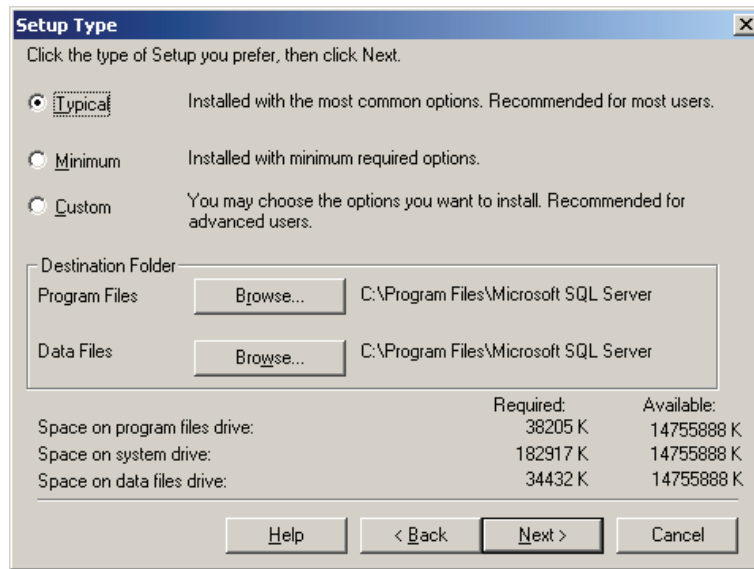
Setup Type

Click the type of Setup you prefer, then click Next.

Typical Installed with the most common options. Recommended for most users.

Minimum Installed with minimum required options.

Custom You may choose the options you want to install. Recommended for advanced users.

Destination Folder

Program Files Browse... C:\Program Files\Microsoft SQL Server

Data Files Browse... C:\Program Files\Microsoft SQL Server

| | Required: | Available: |
|---|---|---|
| Space on program files drive: | 38205 K | 14755888 K |
| Space on system drive: | 182917 K | 14755888 K |
| Space on data files drive: | 34432 K | 14755888 K |

Help < Back Next > Cancel